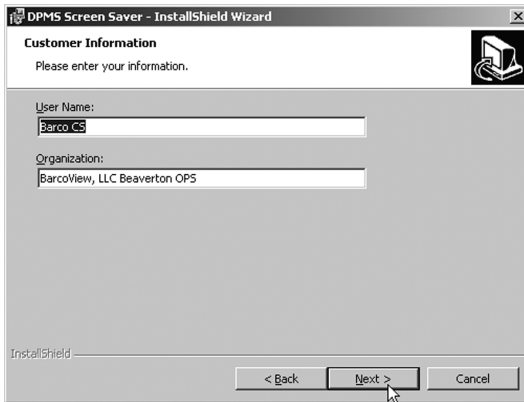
DPMS Screen Saver - InstallShield Wizard

Customer Information

Please enter your information.

User Name:

Barco CS

Organization:

BarcoView, LLC Beaverton OPS

InstallShield

< Back

Next >

Cancel